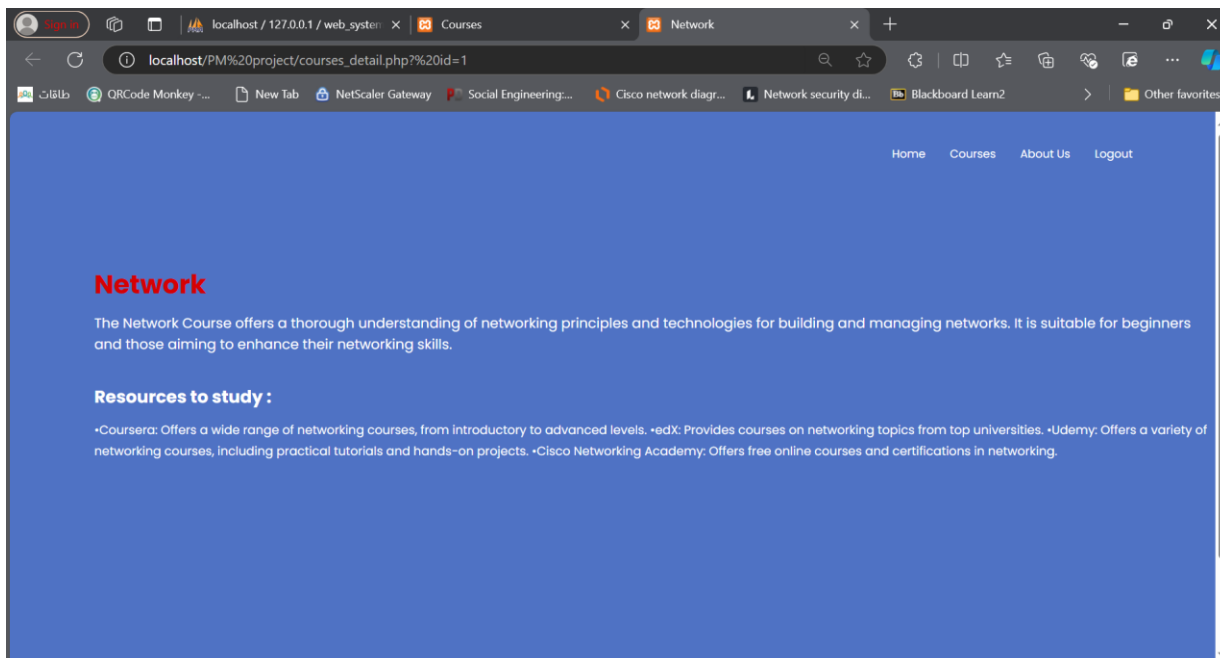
Sign in | localhost / 127.0.0.1 / web_system | Courses | Network

localhost/PM%20project/courses_detail.php?%20id=1

طاقات | QRCode Monkey -... | New Tab | NetScaler Gateway | Social Engineering:... | Cisco network diagr... | Network security di... | Blackboard Learn2 | Other favorites

Home Courses About Us Logout

Network

The Network Course offers a thorough understanding of networking principles and technologies for building and managing networks. It is suitable for beginners and those aiming to enhance their networking skills.

Resources to study :

•Coursera: Offers a wide range of networking courses, from introductory to advanced levels. •edX: Provides courses on networking topics from top universities. •Udemy: Offers a variety of networking courses, including practical tutorials and hands-on projects. •Cisco Networking Academy: Offers free online courses and certifications in networking.